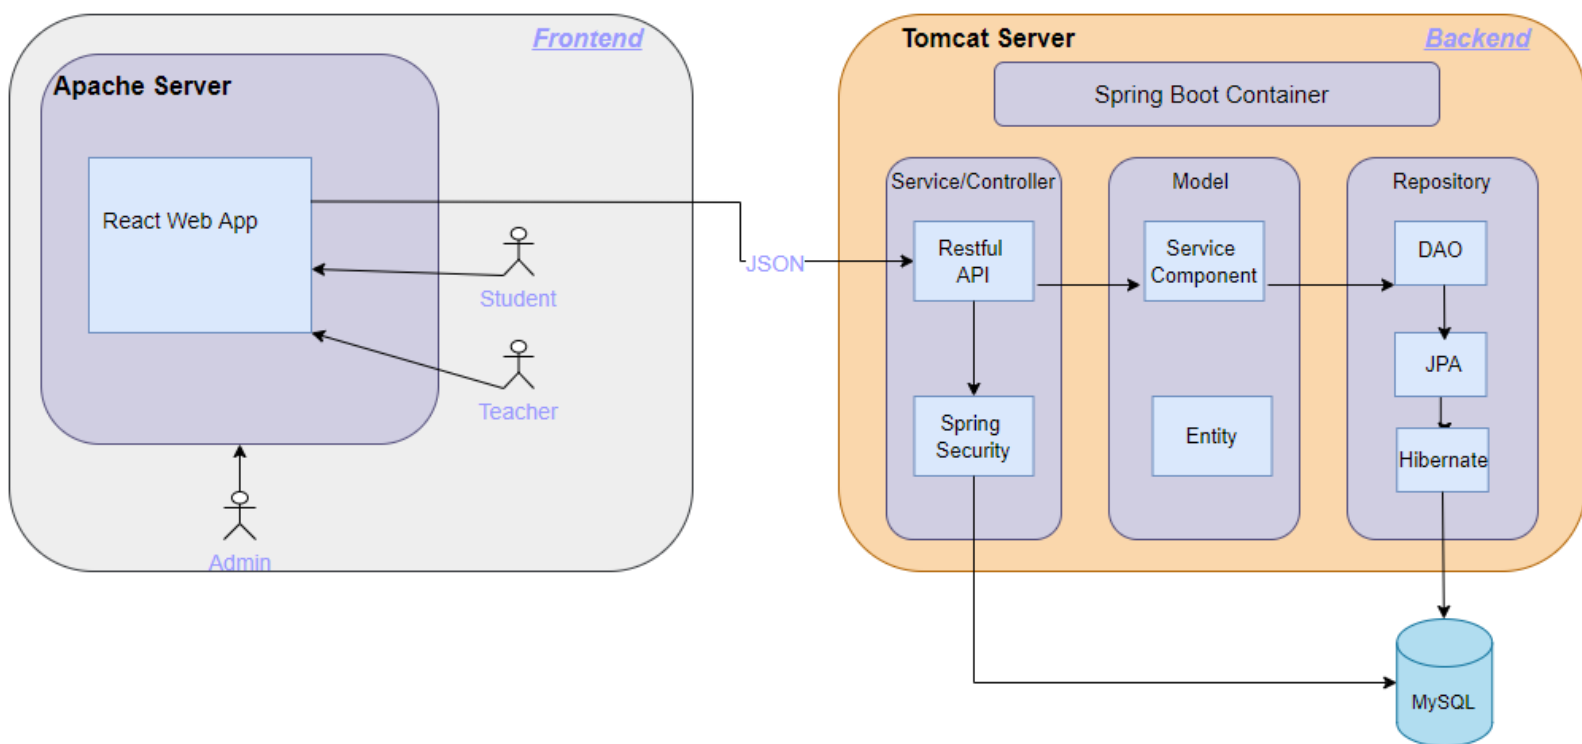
Frontend

Apache Server

React Web App

Student

Teacher

Admin

JSON

Tomcat Server

Backend

Spring Boot Container

Service/Controller

Restful API

Spring Security

Model

Service Component

Entity

Repository

DAO

JPA

Hibernate

MySQL